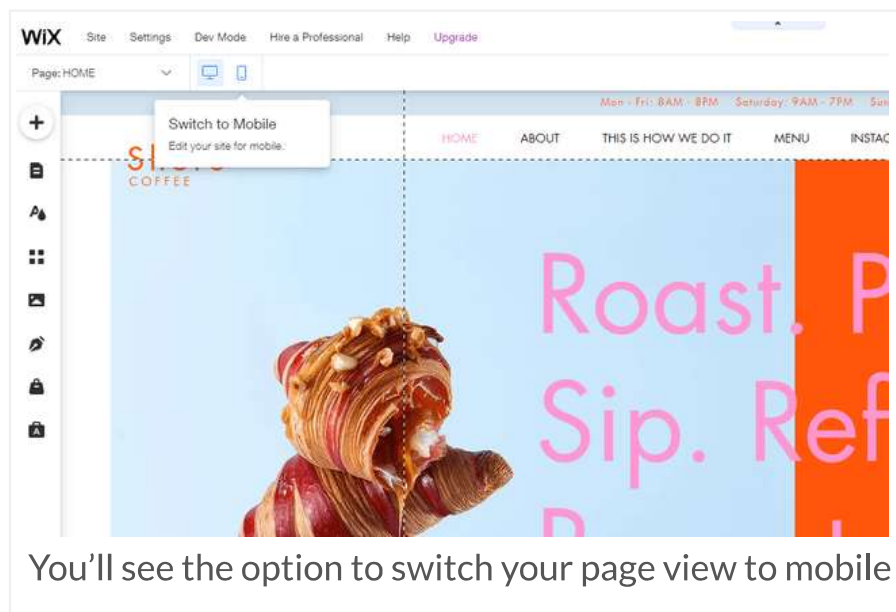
WiX Site Settings Dev Mode Hire a Professional Help Upgrade

Page: HOME

Switch to Mobile
Edit your site for mobile.

Mon - Fri: 8AM - 8PM Saturday: 9AM - 7PM Su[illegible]

HOME ABOUT THIS IS HOW WE DO IT MENU INSTA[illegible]

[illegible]
COFFEE

Roast. P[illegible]
Sip. Ref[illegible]

You'll see the option to switch your page view to mobile